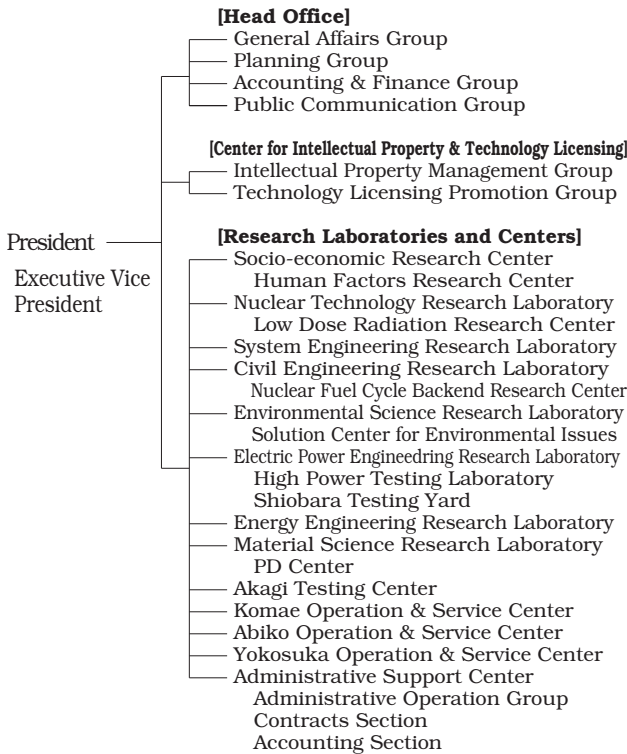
[Head Office]
General Affairs Group
Planning Group
Accounting & Finance Group
Public Communication Group

[Center for Intellectual Property & Technology Licensing]
Intellectual Property Management Group
Technology Licensing Promotion Group

President

Executive Vice President

[Research Laboratories and Centers]
Socio-economic Research Center
Human Factors Research Center
Nuclear Technology Research Laboratory
Low Dose Radiation Research Center
System Engineering Research Laboratory
Civil Engineering Research Laboratory
Nuclear Fuel Cycle Backend Research Center
Environmental Science Research Laboratory
Solution Center for Environmental Issues
Electric Power Engineedring Research Laboratory
High Power Testing Laboratory
Shiobara Testing Yard
Energy Engineering Research Laboratory
Material Science Research Laboratory
PD Center
Akagi Testing Center
Komae Operation & Service Center
Abiko Operation & Service Center
Yokosuka Operation & Service Center
Administrative Support Center
Administrative Operation Group
Contracts Section
Accounting Section